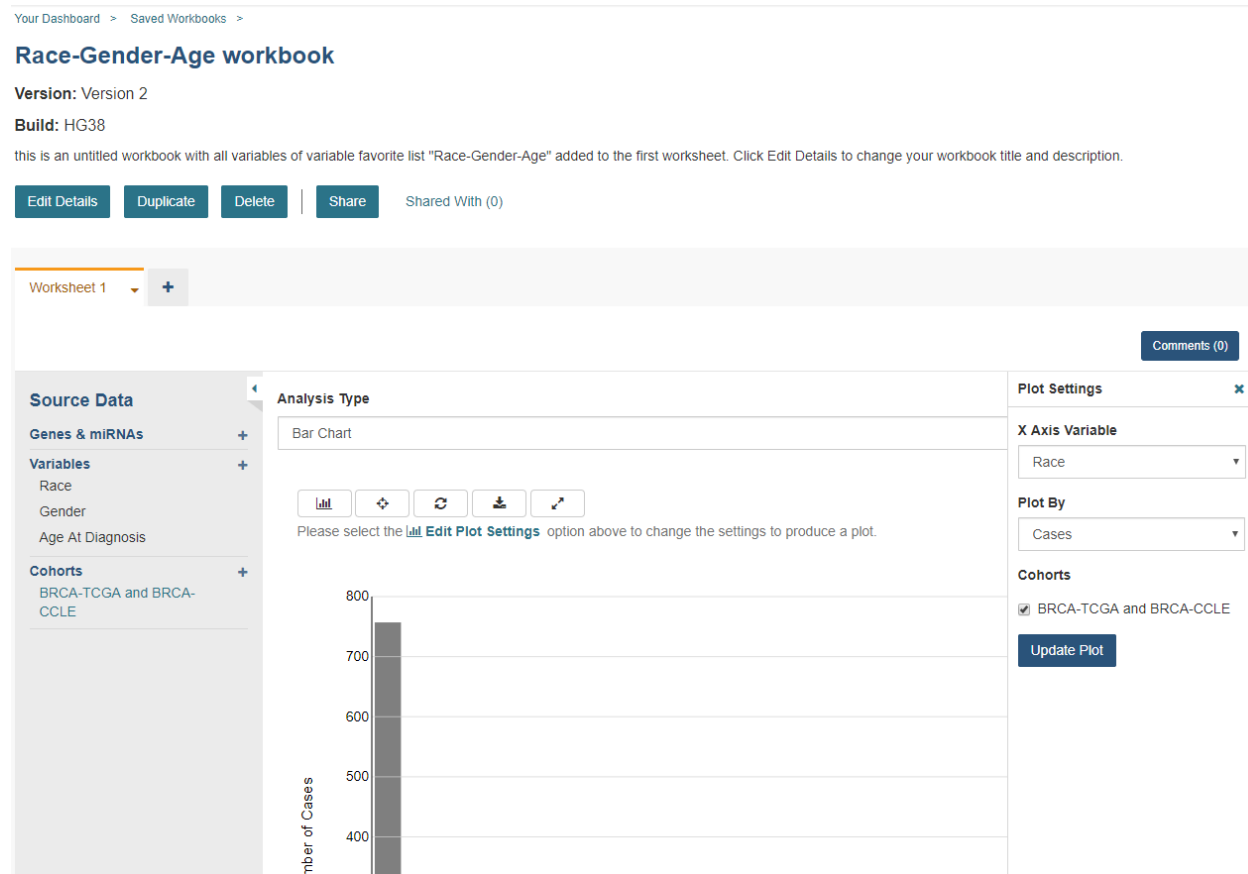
Your Dashboard > Saved Workbooks >

Race-Gender-Age workbook

**Version:** Version 2

**Build:** HG38

this is an untitled workbook with all variables of variable favorite list "Race-Gender-Age" added to the first worksheet. Click Edit Details to change your workbook title and description.

Edit Details | Duplicate | Delete | Share | Shared With (0)

Worksheet 1 | +

Comments (0)

Source Data

Genes & miRNAs +

Variables +

Race

Gender

Age At Diagnosis

Cohorts +

BRCA-TCGA and BRCA-CCLE

Analysis Type

Bar Chart

Please select the Edit Plot Settings option above to change the settings to produce a plot.

800

700

600

500

400

mber of Cases

Plot Settings ×

X Axis Variable

Race

Plot By

Cases

Cohorts

BRCA-TCGA and BRCA-CCLE

Update Plot